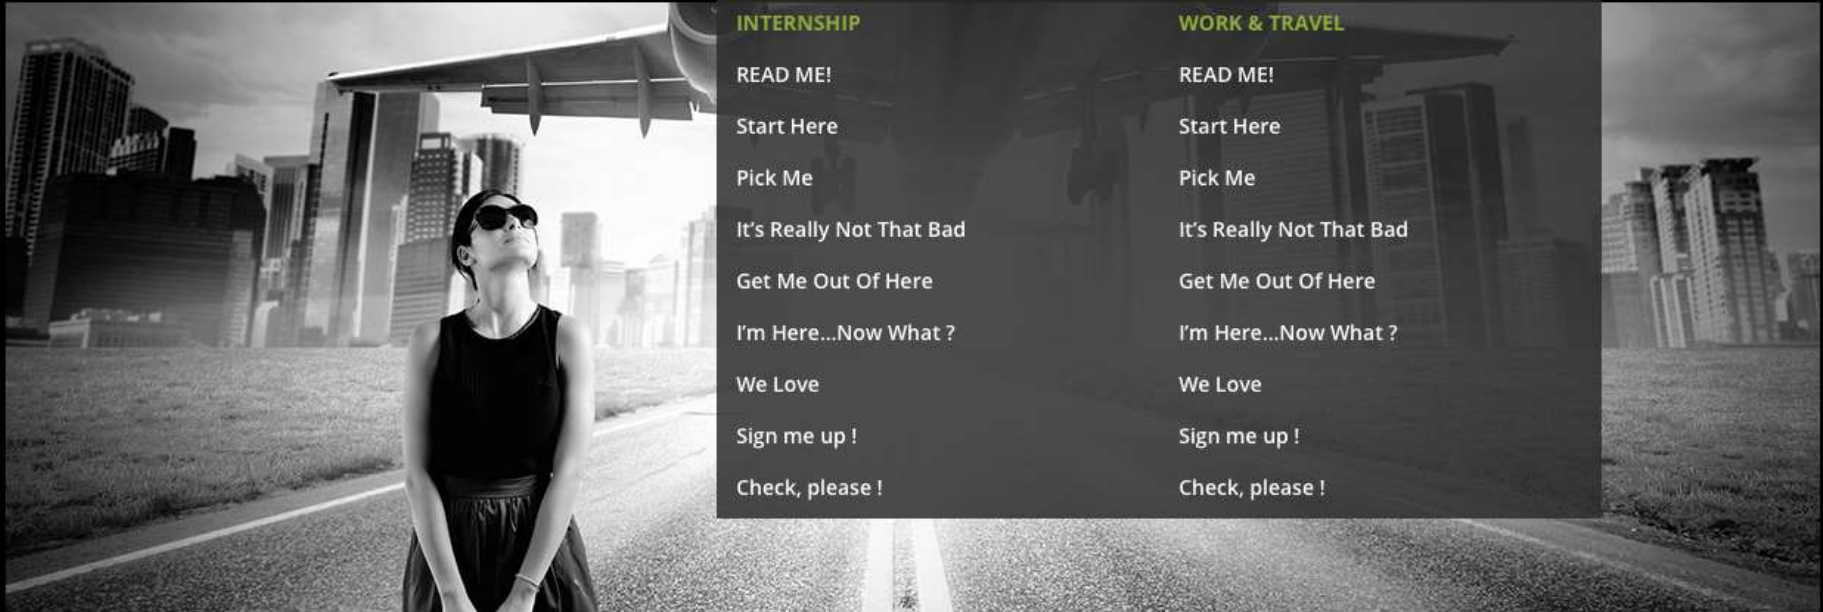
INTERNSHIP

READ ME!

Start Here

Pick Me

It's Really Not That Bad

Get Me Out Of Here

I'm Here...Now What ?

We Love

Sign me up !

Check, please !

WORK & TRAVEL

READ ME!

Start Here

Pick Me

It's Really Not That Bad

Get Me Out Of Here

I'm Here...Now What ?

We Love

Sign me up !

Check, please !